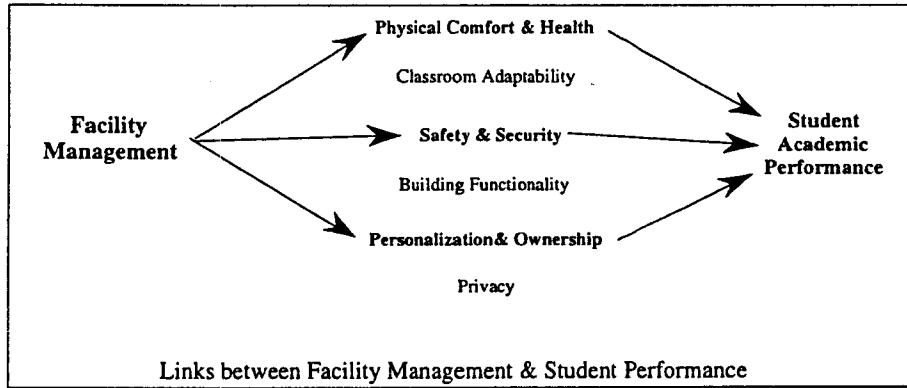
Facility Management

Physical Comfort & Health

Classroom Adaptability

Safety & Security

Building Functionality

Personalization& Ownership

Privacy

Student Academic Performance

Links between Facility Management & Student Performance